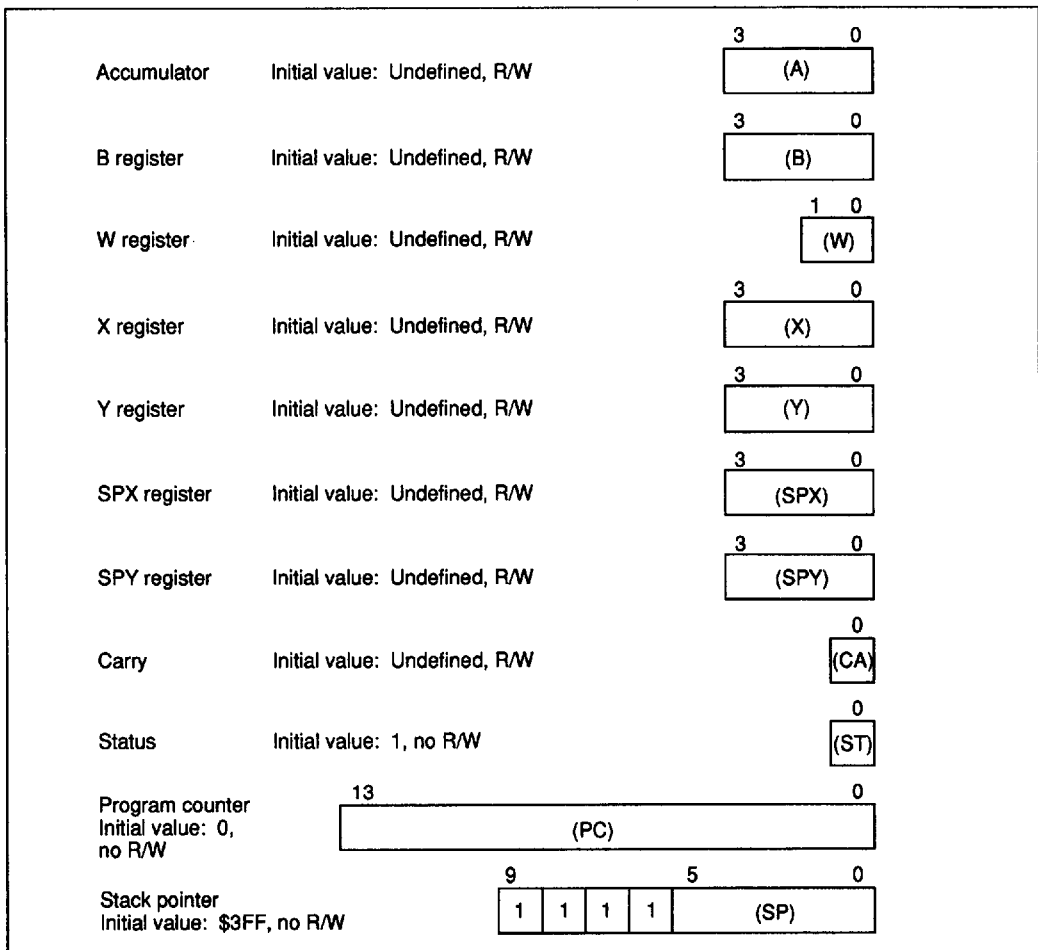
Accumulator Initial value: Undefined, R/W
3 0
(A)

B register Initial value: Undefined, R/W
3 0
(B)

W register Initial value: Undefined, R/W
1 0
(W)

X register Initial value: Undefined, R/W
3 0
(X)

Y register Initial value: Undefined, R/W
3 0
(Y)

SPX register Initial value: Undefined, R/W
3 0
(SPX)

SPY register Initial value: Undefined, R/W
3 0
(SPY)

Carry Initial value: Undefined, R/W
0
(CA)

Status Initial value: 1, no R/W
0
(ST)

Program counter Initial value: 0, no R/W
13 0
(PC)

Stack pointer Initial value: $3FF, no R/W
9 5 0
1 1 1 1 (SP)